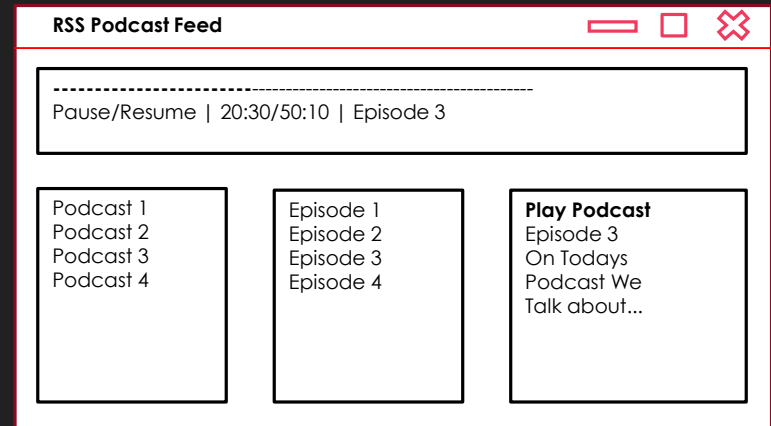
RSS Podcast Feed

----------------------------------------------------------------
Pause/Resume | 20:30/50:10 | Episode 3

Podcast 1
Podcast 2
Podcast 3
Podcast 4

Episode 1
Episode 2
Episode 3
Episode 4

**Play Podcast**
Episode 3
On Todays
Podcast We
Talk about...